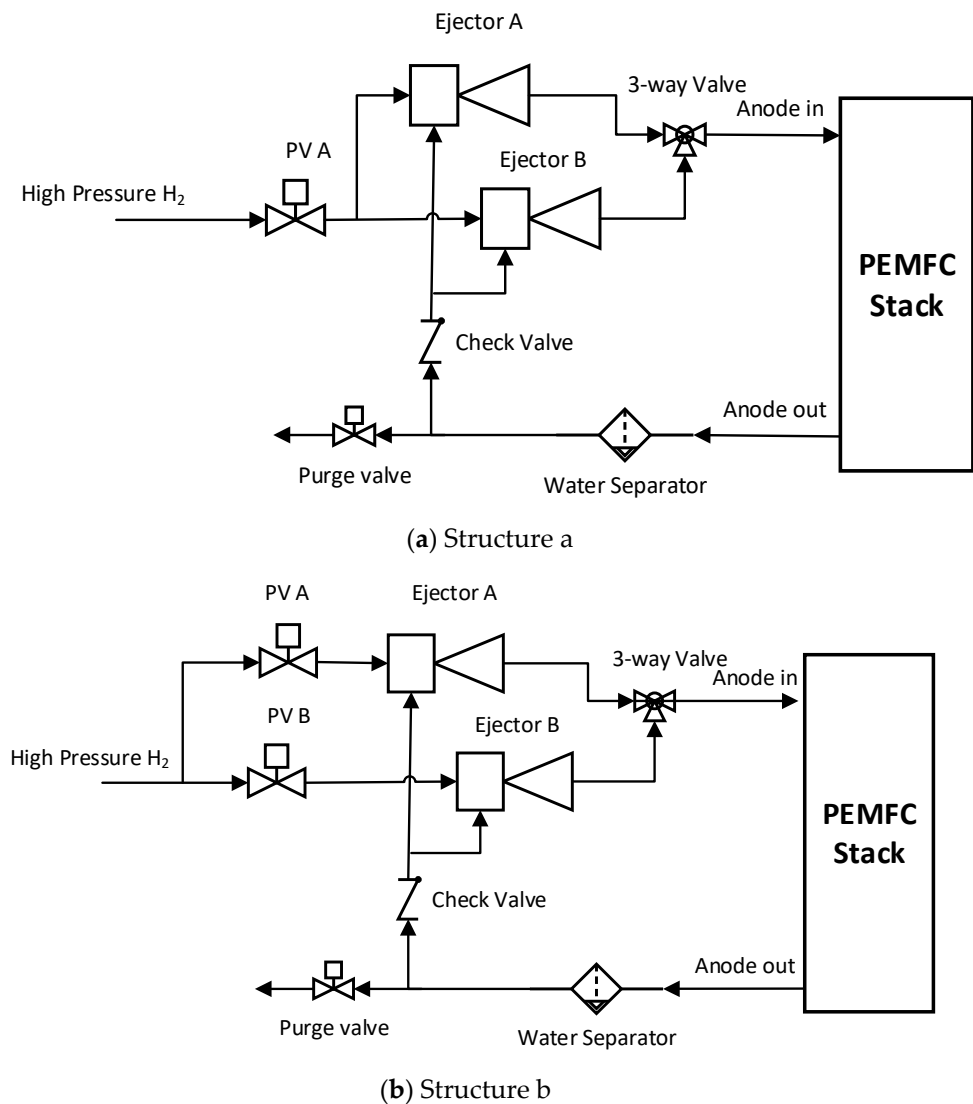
Ejector A

3-way Valve

Anode in

PV A

Ejector B

High Pressure $H_2$

PEMFC Stack

Check Valve

Anode out

Purge valve

Water Separator

(a) Structure a

PV A

Ejector A

3-way Valve

Anode in

PV B

Ejector B

High Pressure $H_2$

PEMFC Stack

Check Valve

Anode out

Purge valve

Water Separator

(b) Structure b